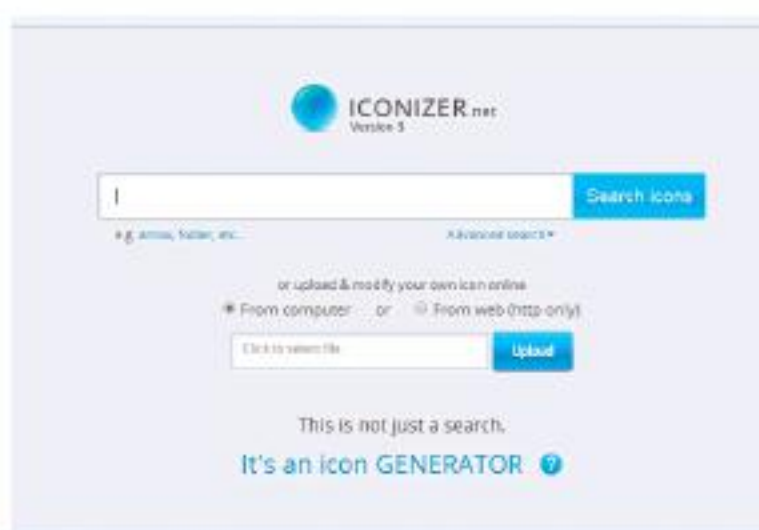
ICONIZER.net
Version 5

Search icons

e.g. arrow, folder, etc...

Advanced search ▾

or upload & modify your own icon online

From computer or From web (http only)

Click to select file

Upload

This is not just a search.

It's an icon GENERATOR